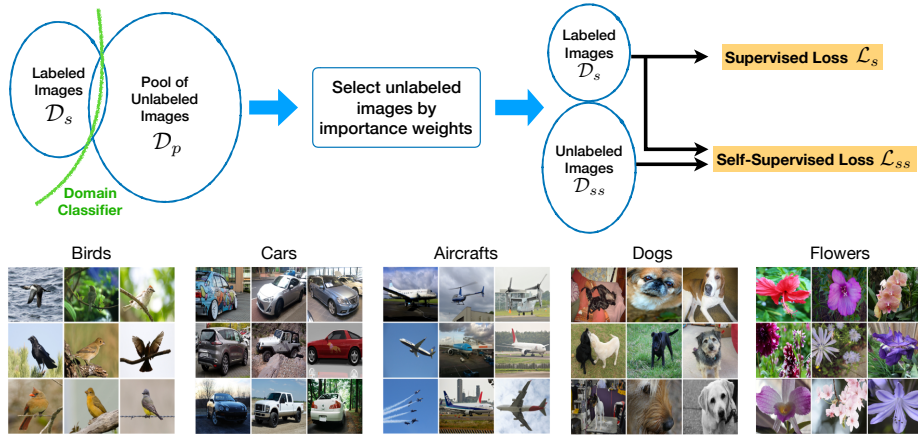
Labeled Images $\mathcal{D}_s$

Pool of Unlabeled Images $\mathcal{D}_p$

Domain Classifier

Select unlabeled images by importance weights

Labeled Images $\mathcal{D}_s$

Unlabeled Images $\mathcal{D}_{ss}$

Supervised Loss $\mathcal{L}_s$

Self-Supervised Loss $\mathcal{L}_{ss}$

Birds

Cars

Aircrafts

Dogs

Flowers